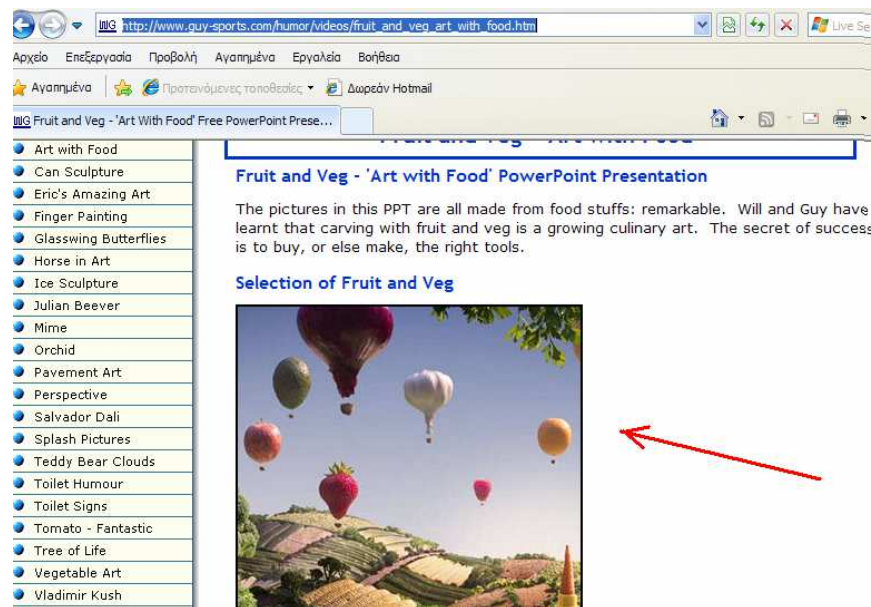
http://www.guy-sports.com/humor/videos/fruit_and_veg_art_with_food.htm

Live Se

Αρχείο Επεξεργασία Προβολή Αγαπημένα Εργαλεία Βοήθεια

Αγαπημένα Προτεινόμενες τοποθεσίες Δωρεάν Hotmail

Fruit and Veg - 'Art With Food' Free PowerPoint Prese...

Art with Food
Can Sculpture
Eric's Amazing Art
Finger Painting
Glasswing Butterflies
Horse in Art
Ice Sculpture
Julian Beever
Mime
Orchid
Pavement Art
Perspective
Salvador Dali
Splash Pictures
Teddy Bear Clouds
Toilet Humour
Toilet Signs
Tomato - Fantastic
Tree of Life
Vegetable Art
Vladimir Kush

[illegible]

Fruit and Veg - 'Art with Food' PowerPoint Presentation

The pictures in this PPT are all made from food stuffs: remarkable. Will and Guy have learnt that carving with fruit and veg is a growing culinary art. The secret of succes is to buy, or else make, the right tools.

Selection of Fruit and Veg